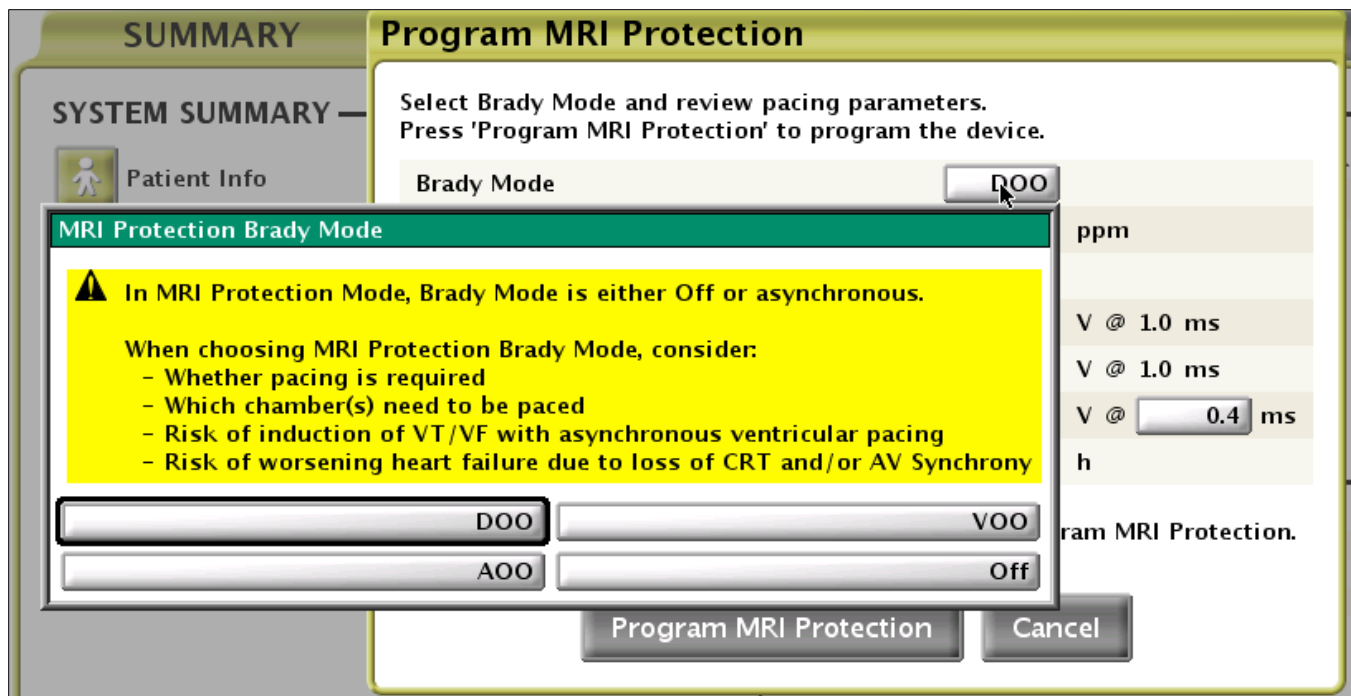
SUMMARY

Program MRI Protection

SYSTEM SUMMARY —

Patient Info

Select Brady Mode and review pacing parameters.
Press 'Program MRI Protection' to program the device.

Brady Mode DOO

ppm

V @ 1.0 ms

V @ 1.0 ms

V @ 0.4 ms

h

ram MRI Protection.

MRI Protection Brady Mode

In MRI Protection Mode, Brady Mode is either Off or asynchronous.

When choosing MRI Protection Brady Mode, consider:
- Whether pacing is required
- Which chamber(s) need to be paced
- Risk of induction of VT/VF with asynchronous ventricular pacing
- Risk of worsening heart failure due to loss of CRT and/or AV Synchrony

DOO
VOO
AOO
Off

Program MRI Protection
Cancel